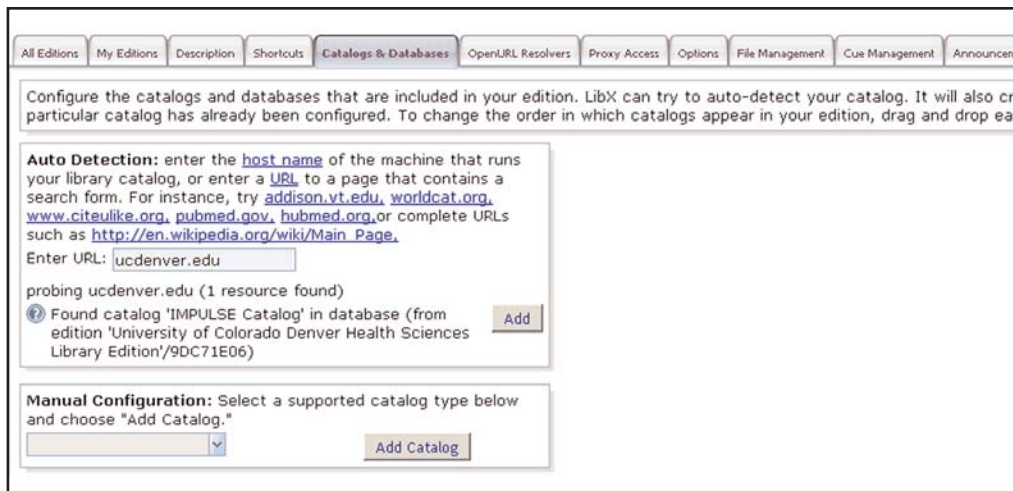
All Editions | My Editions | Description | Shortcuts | Catalogs & Databases | OpenURL Resolvers | Proxy Access | Options | File Management | Cue Management | Announcen

Configure the catalogs and databases that are included in your edition. LibX can try to auto-detect your catalog. It will also cr particular catalog has already been configured. To change the order in which catalogs appear in your edition, drag and drop ea

Auto Detection: enter the host name of the machine that runs your library catalog, or enter a URL to a page that contains a search form. For instance, try addison.vt.edu, worldcat.org, www.citeulike.org, pubmed.gov, hubmed.org,or complete URLs such as http://en.wikipedia.org/wiki/Main_Page,

Enter URL: ucdenver.edu

probing ucdenver.edu (1 resource found)

Found catalog 'IMPULSE Catalog' in database (from edition 'University of Colorado Denver Health Sciences Library Edition'/9DC71E06)

Add

Manual Configuration: Select a supported catalog type below and choose "Add Catalog."

Add Catalog